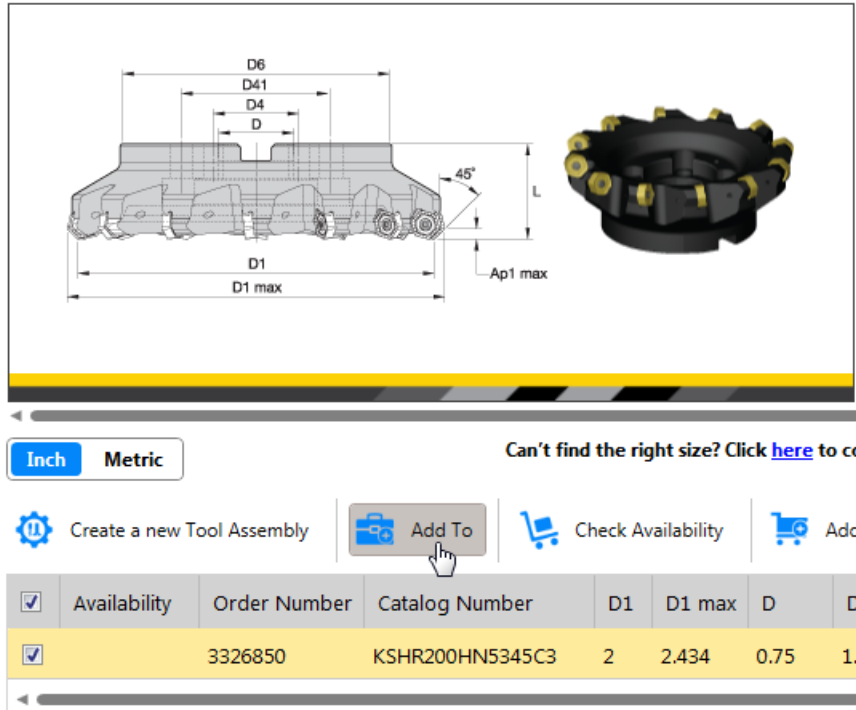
D6
D41
D4
D
45°
L
D1
D1 max
Ap1 max

Inch Metric

Can't find the right size? Click here to co

Create a new Tool Assembly
Add To
Check Availability
Add

| ☑ | Availability | Order Number | Catalog Number | D1 | D1 max | D | D |
|---|---|---|---|---|---|---|---|
| ☑ | | 3326850 | KSHR200HN5345C3 | 2 | 2.434 | 0.75 | 1. |